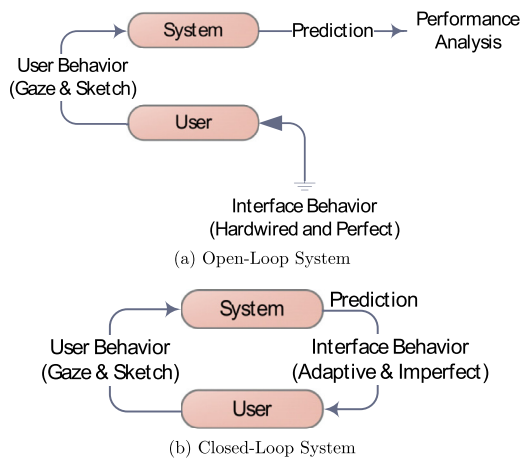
System

Prediction

Performance Analysis

User Behavior (Gaze & Sketch)

User

Interface Behavior (Hardwired and Perfect)

(a) Open-Loop System

System

Prediction

User Behavior (Gaze & Sketch)

Interface Behavior (Adaptive & Imperfect)

User

(b) Closed-Loop System